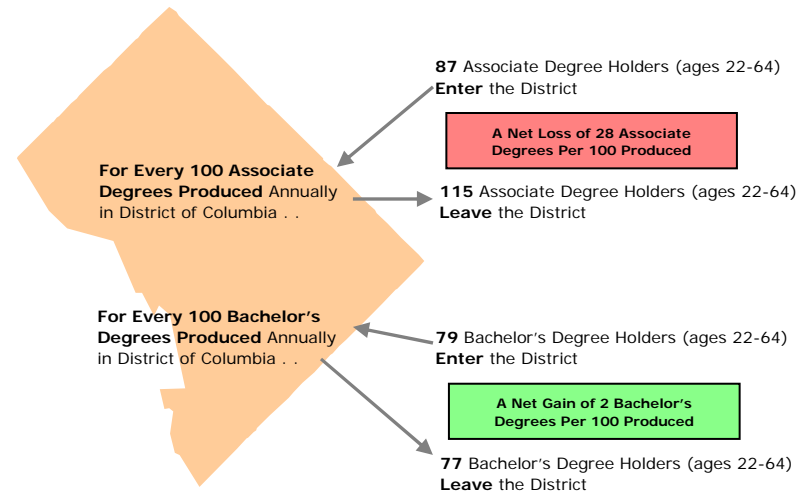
87 Associate Degree Holders (ages 22-64) Enter the District

A Net Loss of 28 Associate Degrees Per 100 Produced

For Every 100 Associate Degrees Produced Annually in District of Columbia . .

115 Associate Degree Holders (ages 22-64) Leave the District

For Every 100 Bachelor's Degrees Produced Annually in District of Columbia . .

79 Bachelor's Degree Holders (ages 22-64) Enter the District

A Net Gain of 2 Bachelor's Degrees Per 100 Produced

77 Bachelor's Degree Holders (ages 22-64) Leave the District